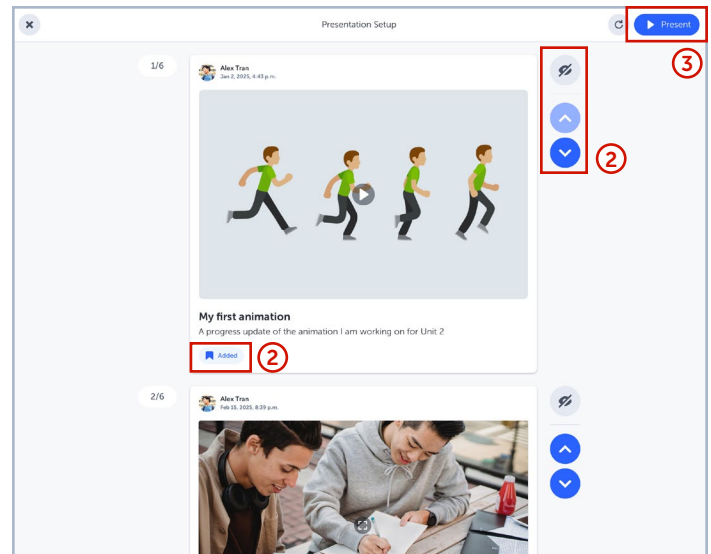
Presentation Setup

Present

3

1/6

Alex Tran
Jan 2, 2025, 6:43 p.m.

2

My first animation
A progress update of the animation I am working on for Unit 2

Added

2

2/6

Alex Tran
Feb 15, 2025, 8:39 p.m.